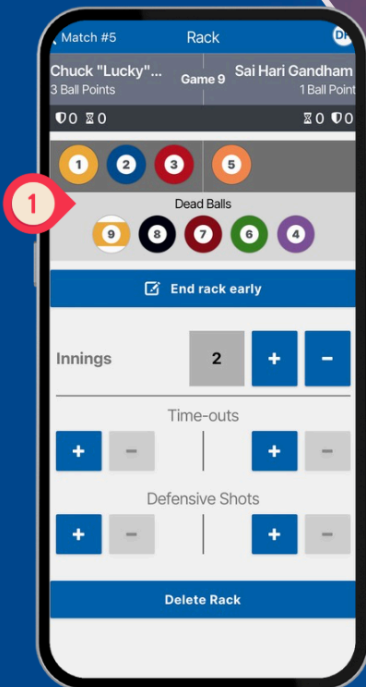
Match #5
Rack
DI

Chuck "Lucky"...
3 Ball Points
Game 9
Sai Hari Gandham
1 Ball Point

0 0
0 0

1 2 3
5

1

Dead Balls
9 8 7 6 4

End rack early

Innings
2
+
−

Time-outs
+
−
+
−

Defensive Shots
+
−
+
−

Delete Rack